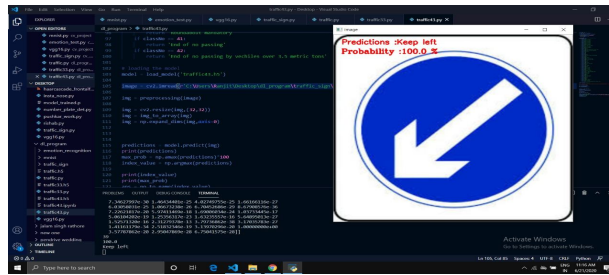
File Edit Selection View Go Run Terminal Help

traffic43.py - Desktop - Visual Studio Code

EXPLORER

OPEN EDITORS

DESKTOP

main.py

emotion_test.py

vgg16.py

traffic_sign.py

traffic.py

traffic43.py

traffic43.py

image

Predictions :Keep left
Probability :100.0 %

return 'End of no passing'

return 'End of no passing by vechiles over 3.5 metric tons'

# loading the model
model = load_model('traffic4.h5')

image = cv2.imread("C:\Users\...\Desktop\dl_program\traffic_sign\...

img = preprocessing(image)

img = cv2.resize(img,(32,32))
img = img_to_array(img)
img = np.expand_dims(img,axis=0)

predictions = model.predict(img)
print(predictions)
max_prob = np.amax(predictions)*100
index_value = np.argmax(predictions)

print(index_value)
print(max_prob)

PROBLEMS OUTPUT DEBUG CONSOLE TERMINAL

39
100.0
Keep left

OUTLINE

TIMELINE

Activate Windows
Go to Settings to activate Windows.

Ln 105, Col 85 Spaces: 4 UTF-8 CRLF Python

Type here to search

11:10 AM
6/21/2020